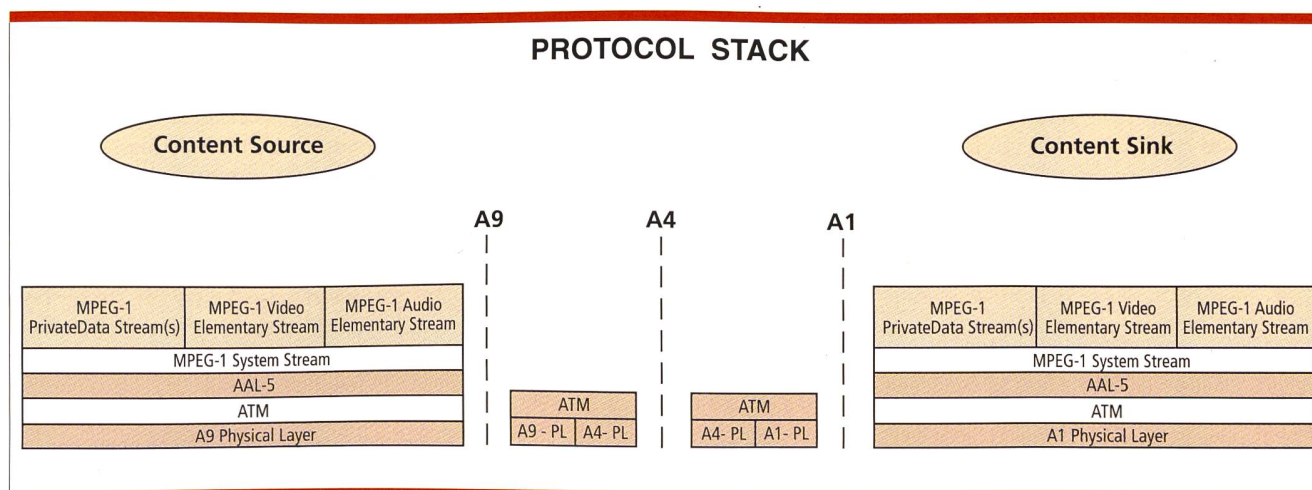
PROTOCOL STACK

Content Source

Content Sink

A9

A4

A1

| MPEG-1 PrivateData Stream(s) | MPEG-1 Video Elementary Stream | MPEG-1 Audio Elementary Stream |
|---|---|---|
| MPEG-1 System Stream | | |
| AAL-5 | | |
| ATM | | |
| A9 Physical Layer | | |

| ATM | |
|---|---|
| A9 - PL | A4- PL |

| ATM | |
|---|---|
| A4- PL | A1- PL |

| MPEG-1 PrivateData Stream(s) | MPEG-1 Video Elementary Stream | MPEG-1 Audio Elementary Stream |
|---|---|---|
| MPEG-1 System Stream | | |
| AAL-5 | | |
| ATM | | |
| A1 Physical Layer | | |